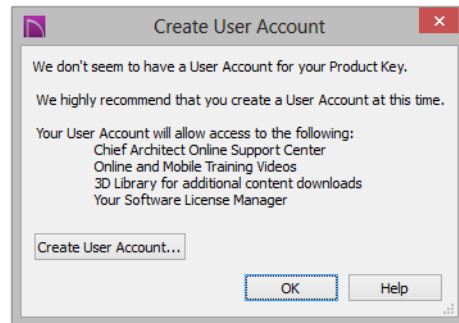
Create User Account

We don't seem to have a User Account for your Product Key.

We highly recommend that you create a User Account at this time.

Your User Account will allow access to the following:
Chief Architect Online Support Center
Online and Mobile Training Videos
3D Library for additional content downloads
Your Software License Manager

Create User Account...

OK

Help